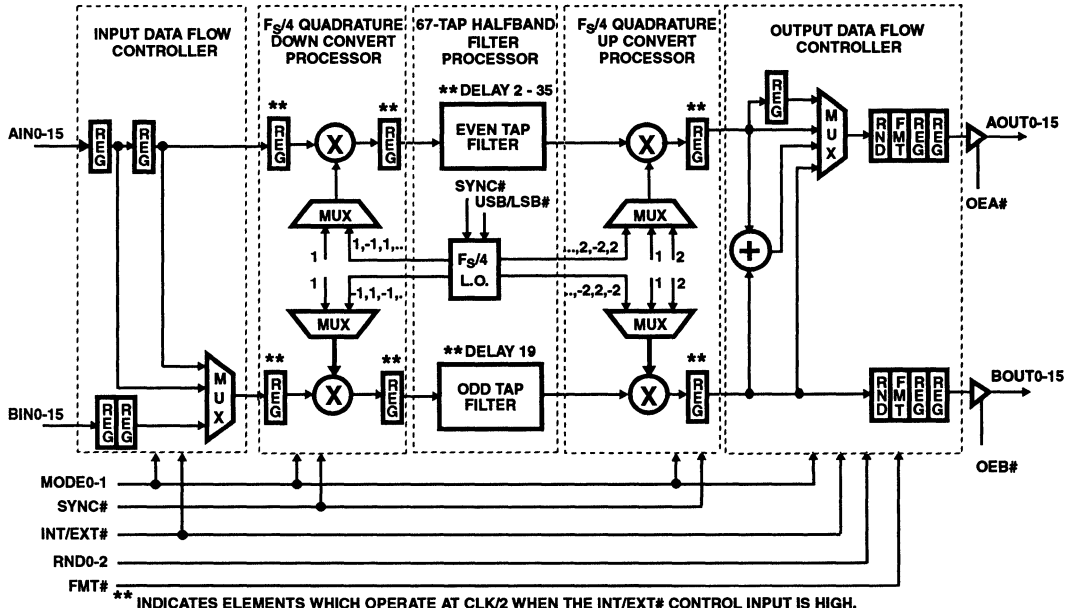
INPUT DATA FLOW CONTROLLER

$F_S/4$ QUADRATURE DOWN CONVERT PROCESSOR

67-TAP HALFBAND FILTER PROCESSOR

$F_S/4$ QUADRATURE UP CONVERT PROCESSOR

OUTPUT DATA FLOW CONTROLLER

AIN0-15
REG
REG
**
REG
X
**
REG
** DELAY 2 - 35
EVEN TAP FILTER
X
**
REG
REG
MUX
RND
FMT
REG
REG
AOUT0-15
OEA#

SYNC#
USB/LSB#
MUX
MUX
1
1,-1,1,..
$F_S/4$ L.O.
..,2,-2,2
1
2
+
1
-1,1,-1,..
..,-2,2,-2
1
2
MUX
MUX

BIN0-15
REG
REG
MUX
**
REG
X
**
REG
** DELAY 19
ODD TAP FILTER
X
**
REG
RND
FMT
REG
REG
BOUT0-15
OEB#

MODE0-1
SYNC#
INT/EXT#
RND0-2
FMT#

** INDICATES ELEMENTS WHICH OPERATE AT CLK/2 WHEN THE INT/EXT# CONTROL INPUT IS HIGH.